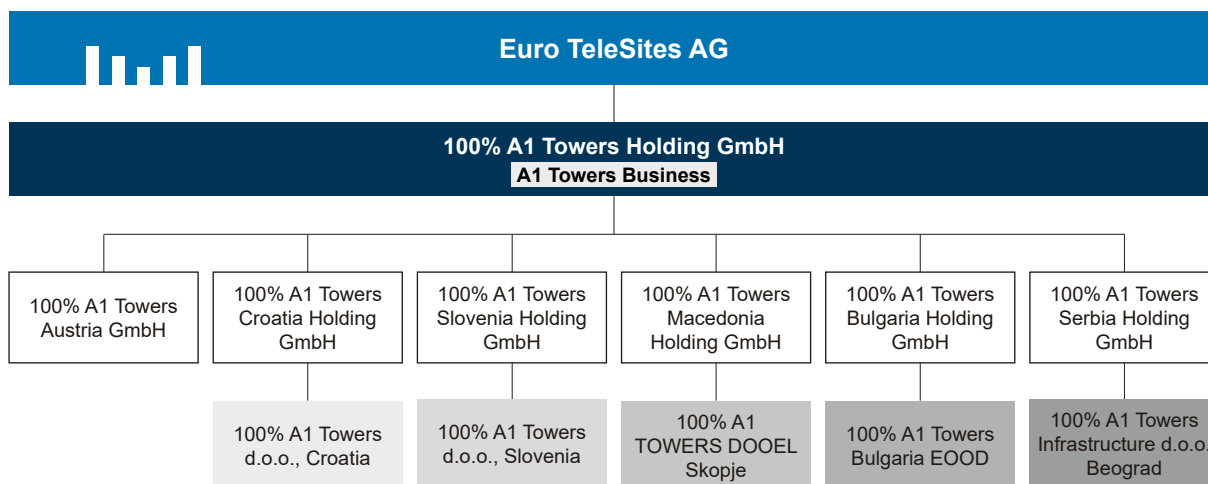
Euro TeleSites AG

100% A1 Towers Holding GmbH
A1 Towers Business

100% A1 Towers Austria GmbH

100% A1 Towers Croatia Holding GmbH

100% A1 Towers Slovenia Holding GmbH

100% A1 Towers Macedonia Holding GmbH

100% A1 Towers Bulgaria Holding GmbH

100% A1 Towers Serbia Holding GmbH

100% A1 Towers d.o.o., Croatia

100% A1 Towers d.o.o., Slovenia

100% A1 TOWERS DOOEL Skopje

100% A1 Towers Bulgaria EOOD

100% A1 Towers Infrastructure d.o.o. Beograd